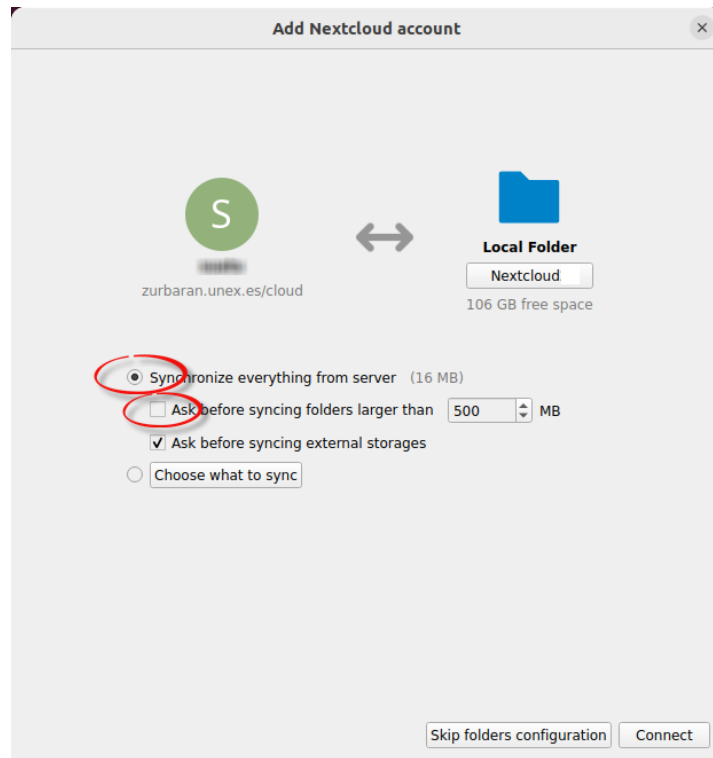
Add Nextcloud account

S

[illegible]
zurbaran.unex.es/cloud

Local Folder
Nextcloud
106 GB free space

Synchronize everything from server (16 MB)
Ask before syncing folders larger than 500 MB
Ask before syncing external storages
Choose what to sync

Skip folders configuration
Connect